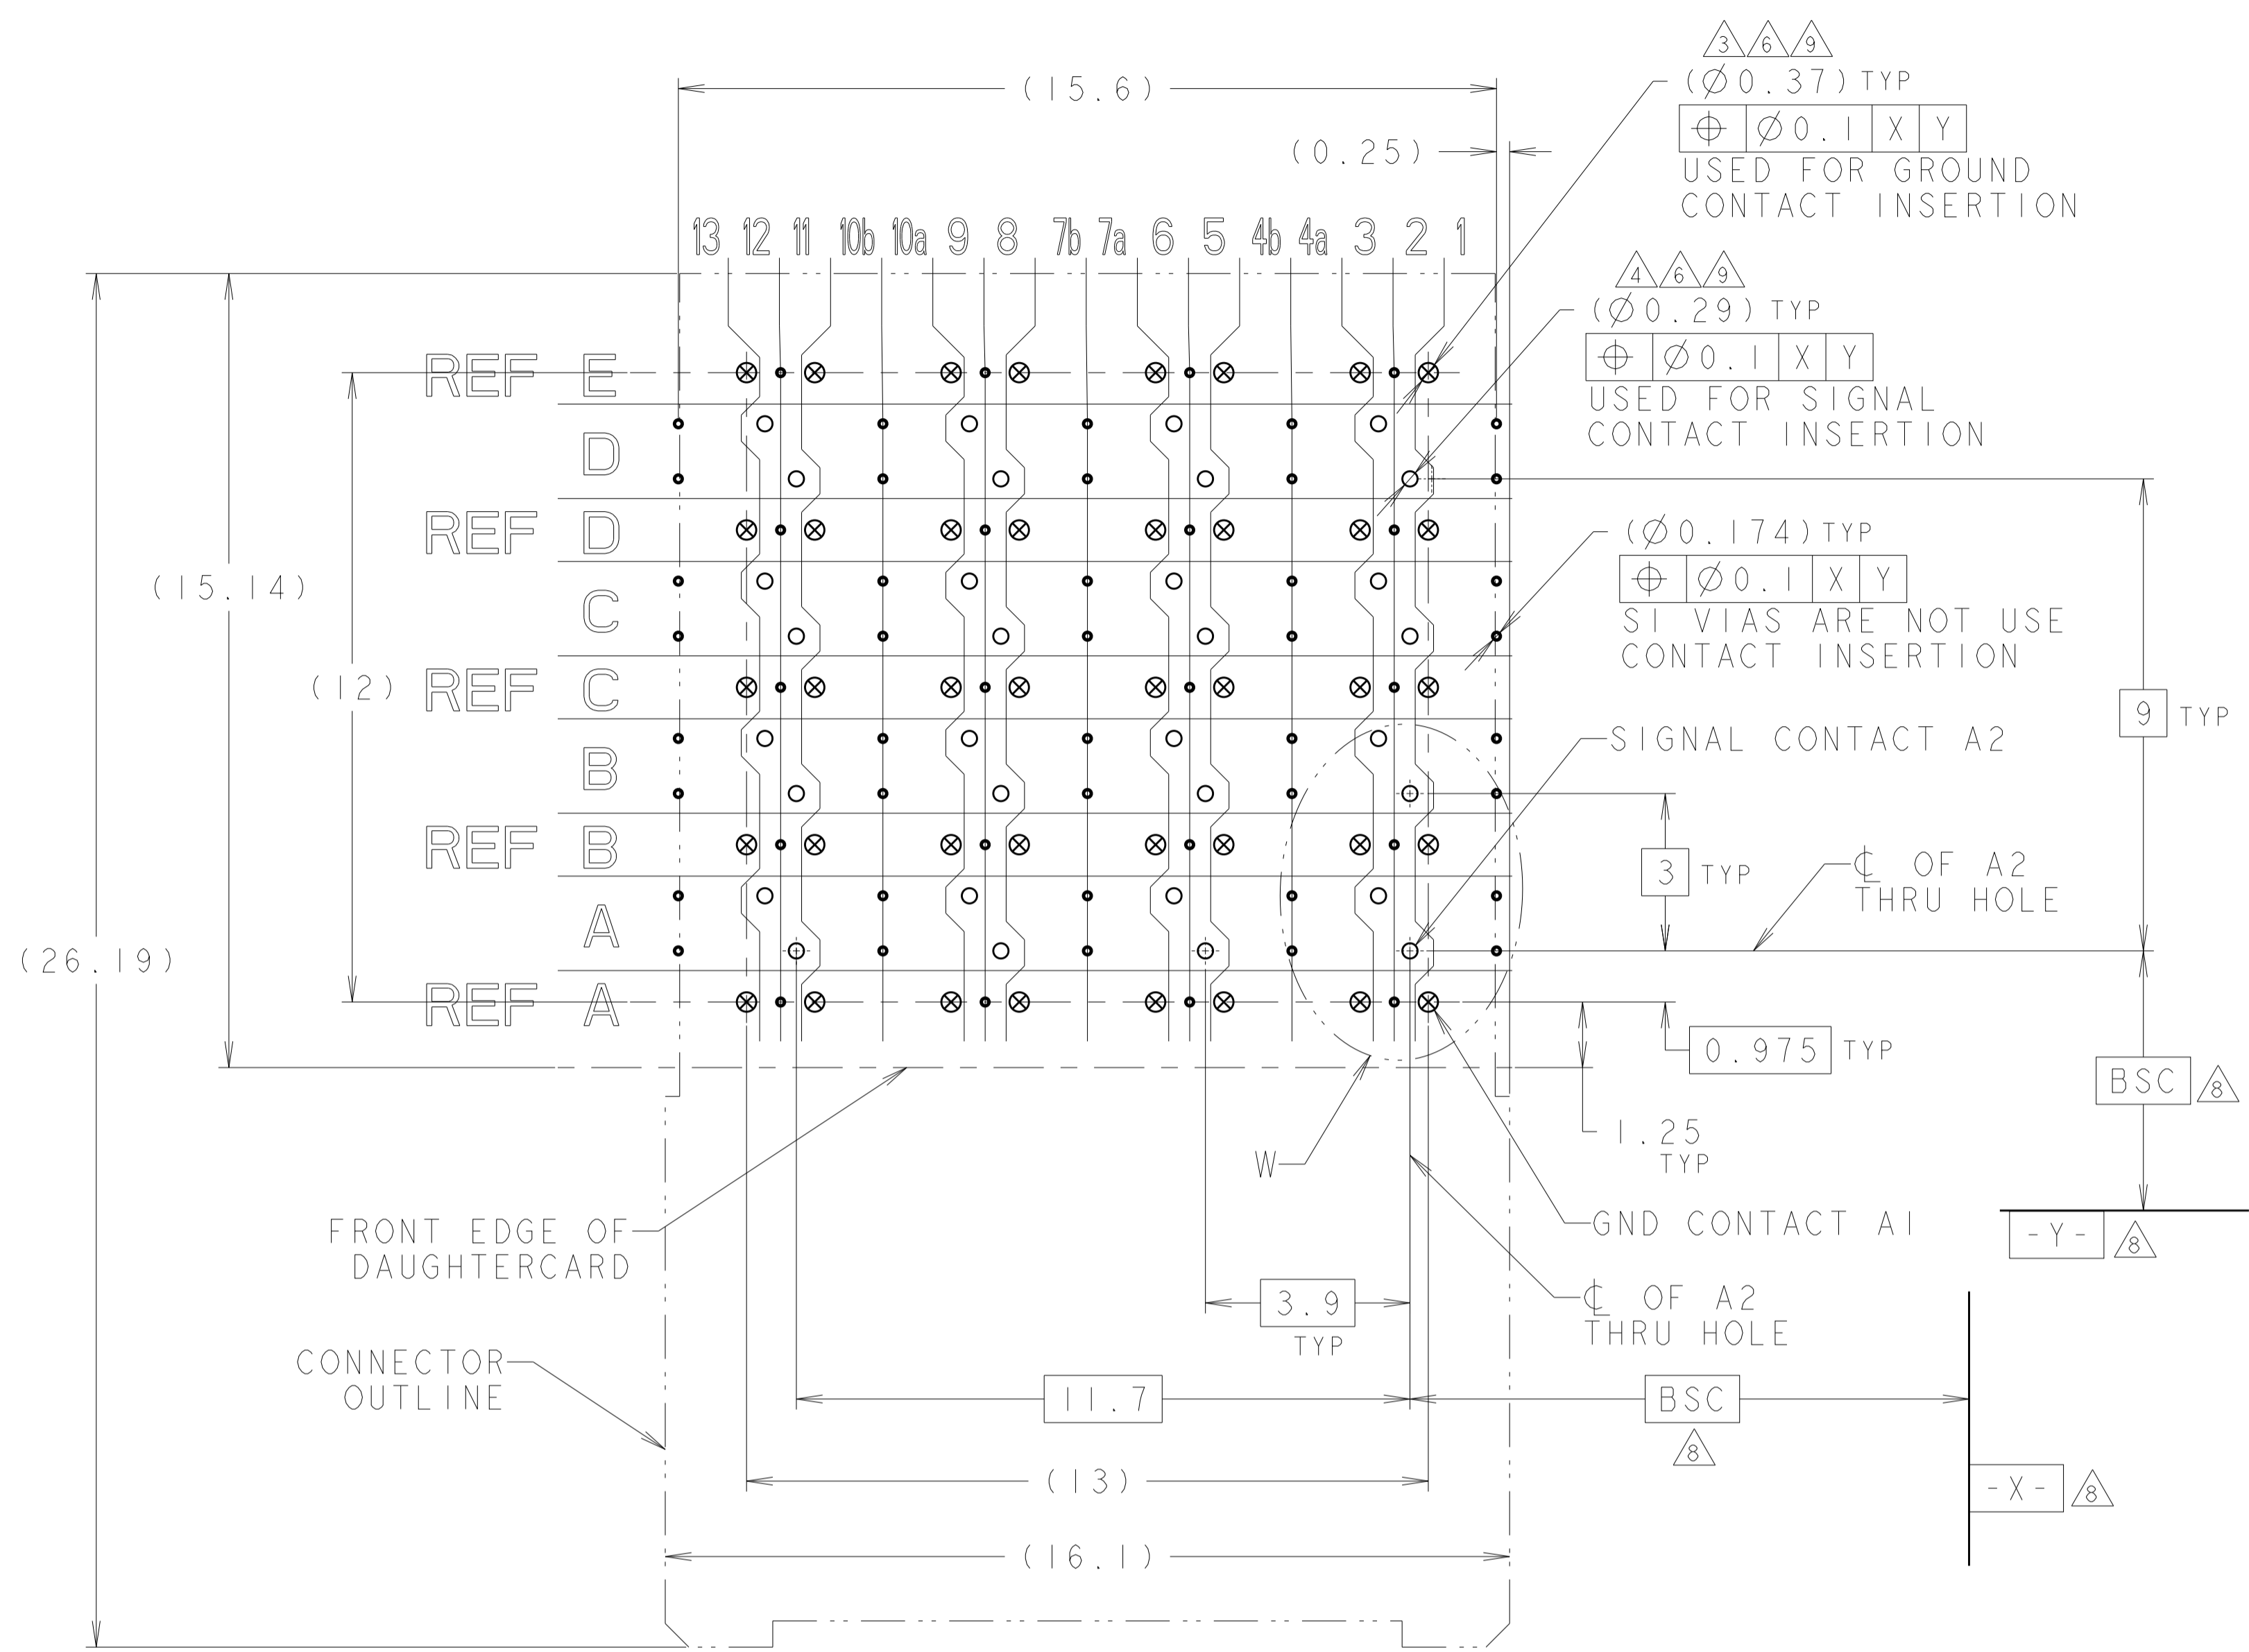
(15.6)

(0.25)

3 6 9
(Ø0.37) TYP
| ⌖ | Ø0.1 | X | Y |
USED FOR GROUND CONTACT INSERTION

13 12 11 10b 10a 9 8 7b 7a 6 5 4b 4a 3 2 1

4 6 9
(Ø0.29) TYP
| ⌖ | Ø0.1 | X | Y |
USED FOR SIGNAL CONTACT INSERTION

REF E
D
REF D
C
REF C
B
REF B
A
REF A

(15.14)

(12)

(26.19)

(Ø0.174) TYP
| ⌖ | Ø0.1 | X | Y |
SI VIAS ARE NOT USE CONTACT INSERTION

9 TYP

SIGNAL CONTACT A2

3 TYP

℄ OF A2 THRU HOLE

0.975 TYP

BSC 8

1.25 TYP

W

GND CONTACT A1

-Y- 8

FRONT EDGE OF DAUGHTERCARD

3.9 TYP

℄ OF A2 THRU HOLE

CONNECTOR OUTLINE

11.7

BSC
8

(13)

-X- 8

(16.1)